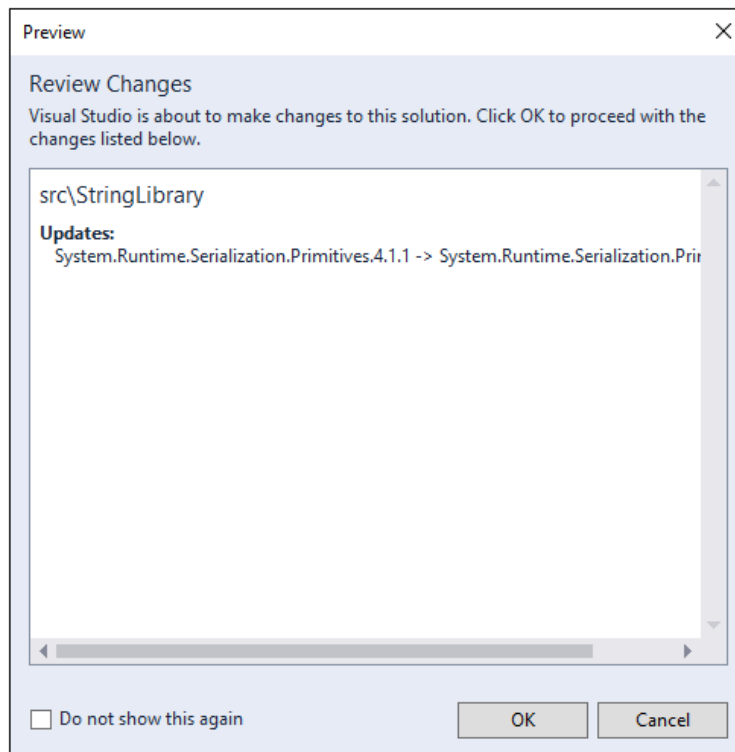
Preview

Review Changes

Visual Studio is about to make changes to this solution. Click OK to proceed with the changes listed below.

src\StringLibrary

Updates:
System.Runtime.Serialization.Primitives.4.1.1 -> System.Runtime.Serialization.Pri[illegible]

Do not show this again

OK

Cancel